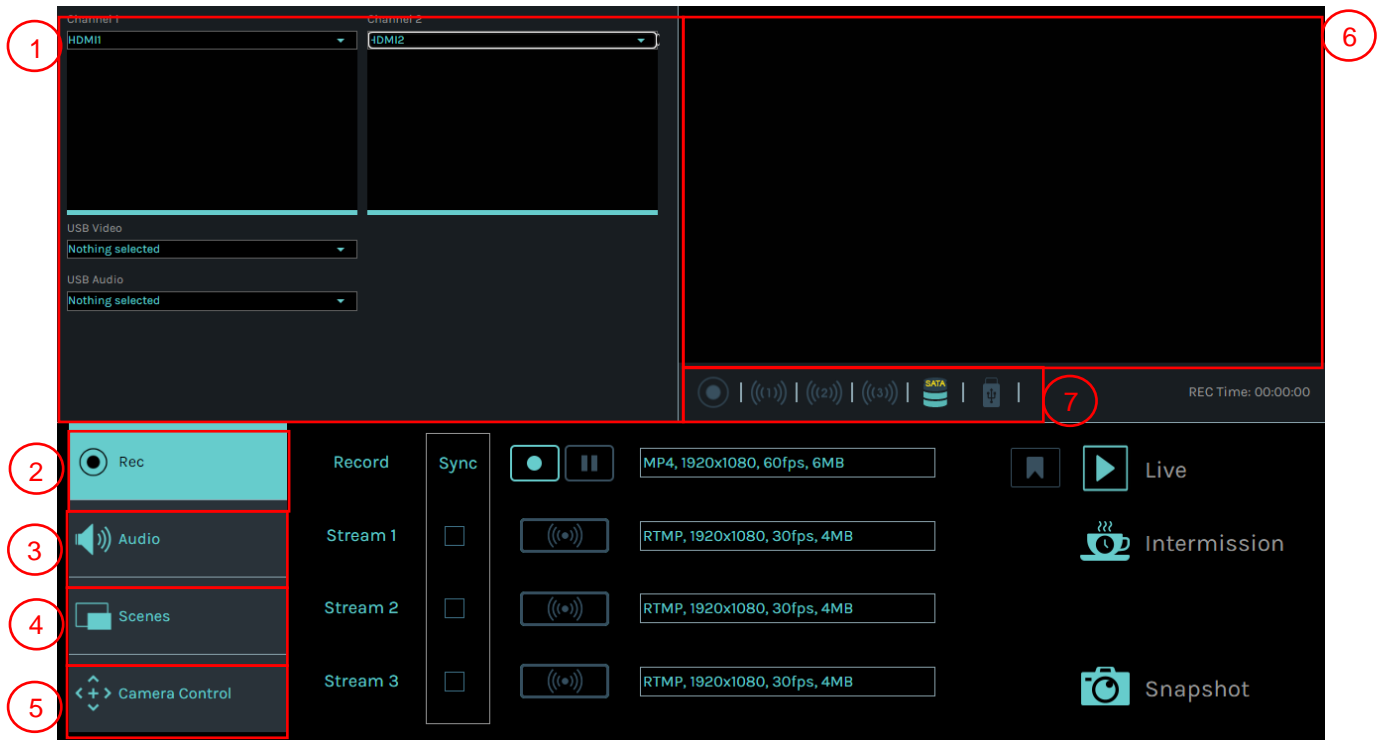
1
Channel 1
HDMI1
Channel 2
HDMI2
USB Video
Nothing selected
USB Audio
Nothing selected
6
((1)) ((2)) ((3)) SATA
7
REC Time: 00:00:00
2
Rec
Record
Sync
MP4, 1920x1080, 60fps, 6MB
Live
3
Audio
Stream 1
RTMP, 1920x1080, 30fps, 4MB
Intermission
4
Scenes
Stream 2
RTMP, 1920x1080, 30fps, 4MB
5
Camera Control
Stream 3
RTMP, 1920x1080, 30fps, 4MB
Snapshot